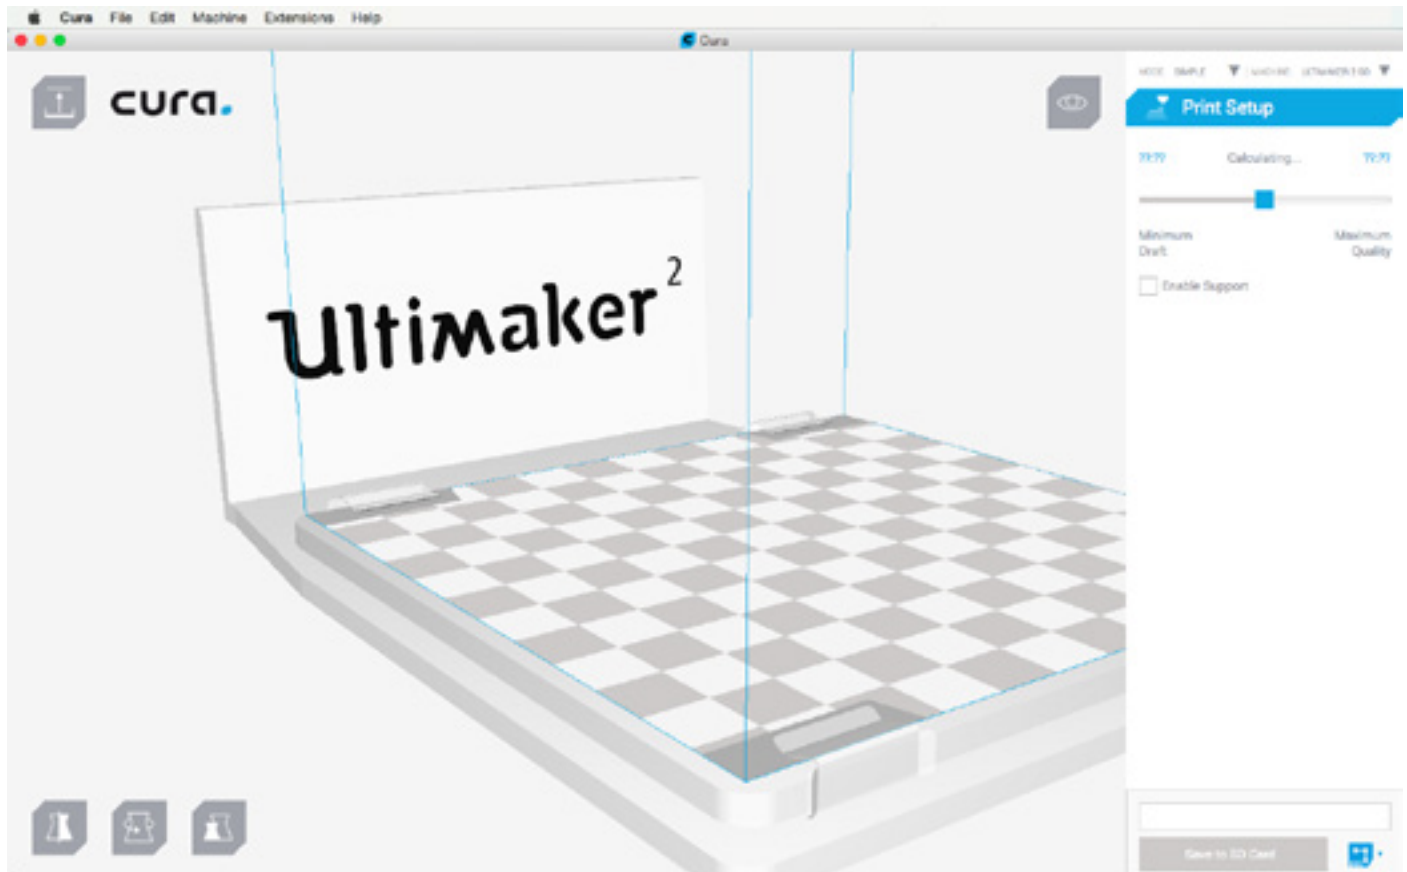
Cura File Edit Machine Extensions Help

Cura

cura.

MODE SIMPLE MACHINE ULTIMAKER 2 GO

Print Setup

??:?? Calculating... ??:??

Minimum Draft

Maximum Quality

Enable Support

Ultimaker 2

Save to SD Card